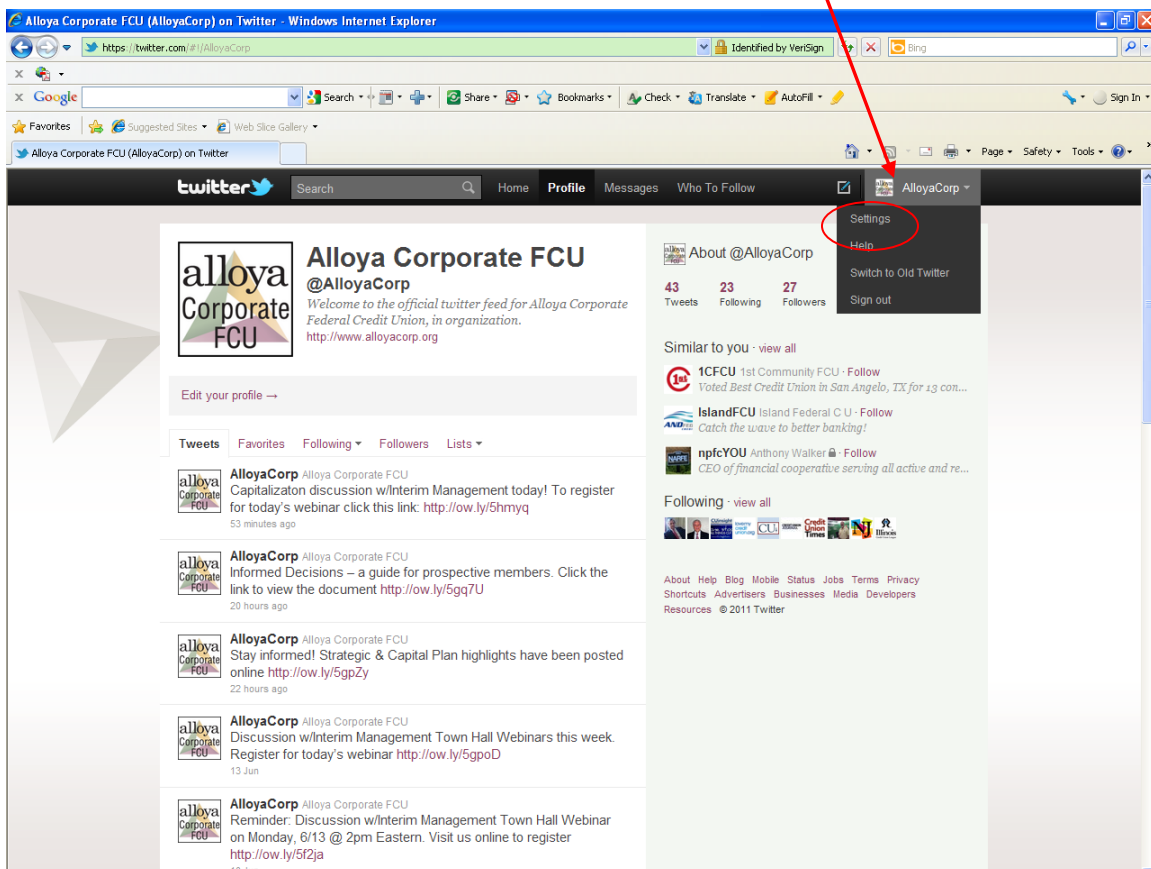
Alloya Corporate FCU (AlloyaCorp) on Twitter - Windows Internet Explorer

https://twitter.com/#!/AlloyaCorp
Identified by VeriSign
Bing

Google
Search
Share
Bookmarks
Check
Translate
AutoFill
Sign In

Favorites
Suggested Sites
Web Slice Gallery

Alloya Corporate FCU (AlloyaCorp) on Twitter

Page
Safety
Tools

twitter
Search
Home
Profile
Messages
Who To Follow
AlloyaCorp

Settings
Help
Switch to Old Twitter
Sign out

alloya Corporate FCU

Alloya Corporate FCU
@AlloyaCorp
Welcome to the official twitter feed for Alloya Corporate Federal Credit Union, in organization.
http://www.alloyacorp.org

Edit your profile →

Tweets
Favorites
Following
Followers
Lists

AlloyaCorp Alloya Corporate FCU
Capitalizaton discussion w/Interim Management today! To register for today's webinar click this link: http://ow.ly/5hmyq
53 minutes ago

AlloyaCorp Alloya Corporate FCU
Informed Decisions – a guide for prospective members. Click the link to view the document http://ow.ly/5gq7U
20 hours ago

AlloyaCorp Alloya Corporate FCU
Stay informed! Strategic & Capital Plan highlights have been posted online http://ow.ly/5gpZy
22 hours ago

AlloyaCorp Alloya Corporate FCU
Discussion w/Interim Management Town Hall Webinars this week. Register for today's webinar http://ow.ly/5gpoD
13 Jun

AlloyaCorp Alloya Corporate FCU
Reminder: Discussion w/Interim Management Town Hall Webinar on Monday, 6/13 @ 2pm Eastern. Visit us online to register http://ow.ly/5f2ja

About @AlloyaCorp
43 Tweets
23 Following
27 Followers

Similar to you · view all
1CFCU 1st Community FCU · Follow
Voted Best Credit Union in San Angelo, TX for 13 con...
IslandFCU Island Federal C U · Follow
Catch the wave to better banking!
npfcYOU Anthony Walker · Follow
CEO of financial cooperative serving all active and re...

Following · view all

About Help Blog Mobile Status Jobs Terms Privacy Shortcuts Advertisers Businesses Media Developers Resources © 2011 Twitter